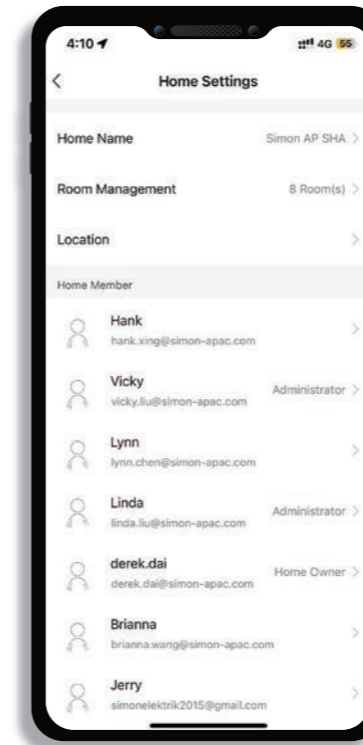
4:10

4G 55

<

Home Settings

Home Name

Simon AP SHA >

Room Management

8 Room(s) >

Location

>

Home Member

Hank

hank.xing@simon-apac.com

>

Vicky

vicky.liu@simon-apac.com

Administrator >

Lynn

lynn.chen@simon-apac.com

>

Linda

linda.liu@simon-apac.com

Administrator >

derek.dai

derek.dai@simon-apac.com

Home Owner >

Brianna

brianna.wang@simon-apac.com

>

Jerry

simonelektrik2015@gmail.com

>